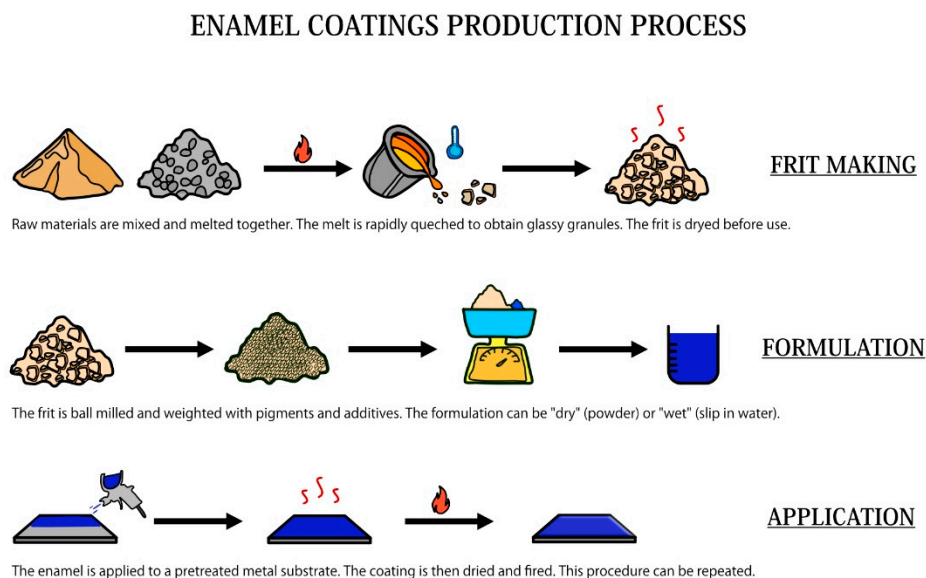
ENAMEL COATINGS PRODUCTION PROCESS

FRIT MAKING

Raw materials are mixed and melted together. The melt is rapidly queched to obtain glassy granules. The frit is dryed before use.

FORMULATION

The frit is ball milled and weighted with pigments and additives. The formulation can be "dry" (powder) or "wet" (slip in water).

APPLICATION

The enamel is applied to a pretreated metal substrate. The coating is then dried and fired. This procedure can be repeated.